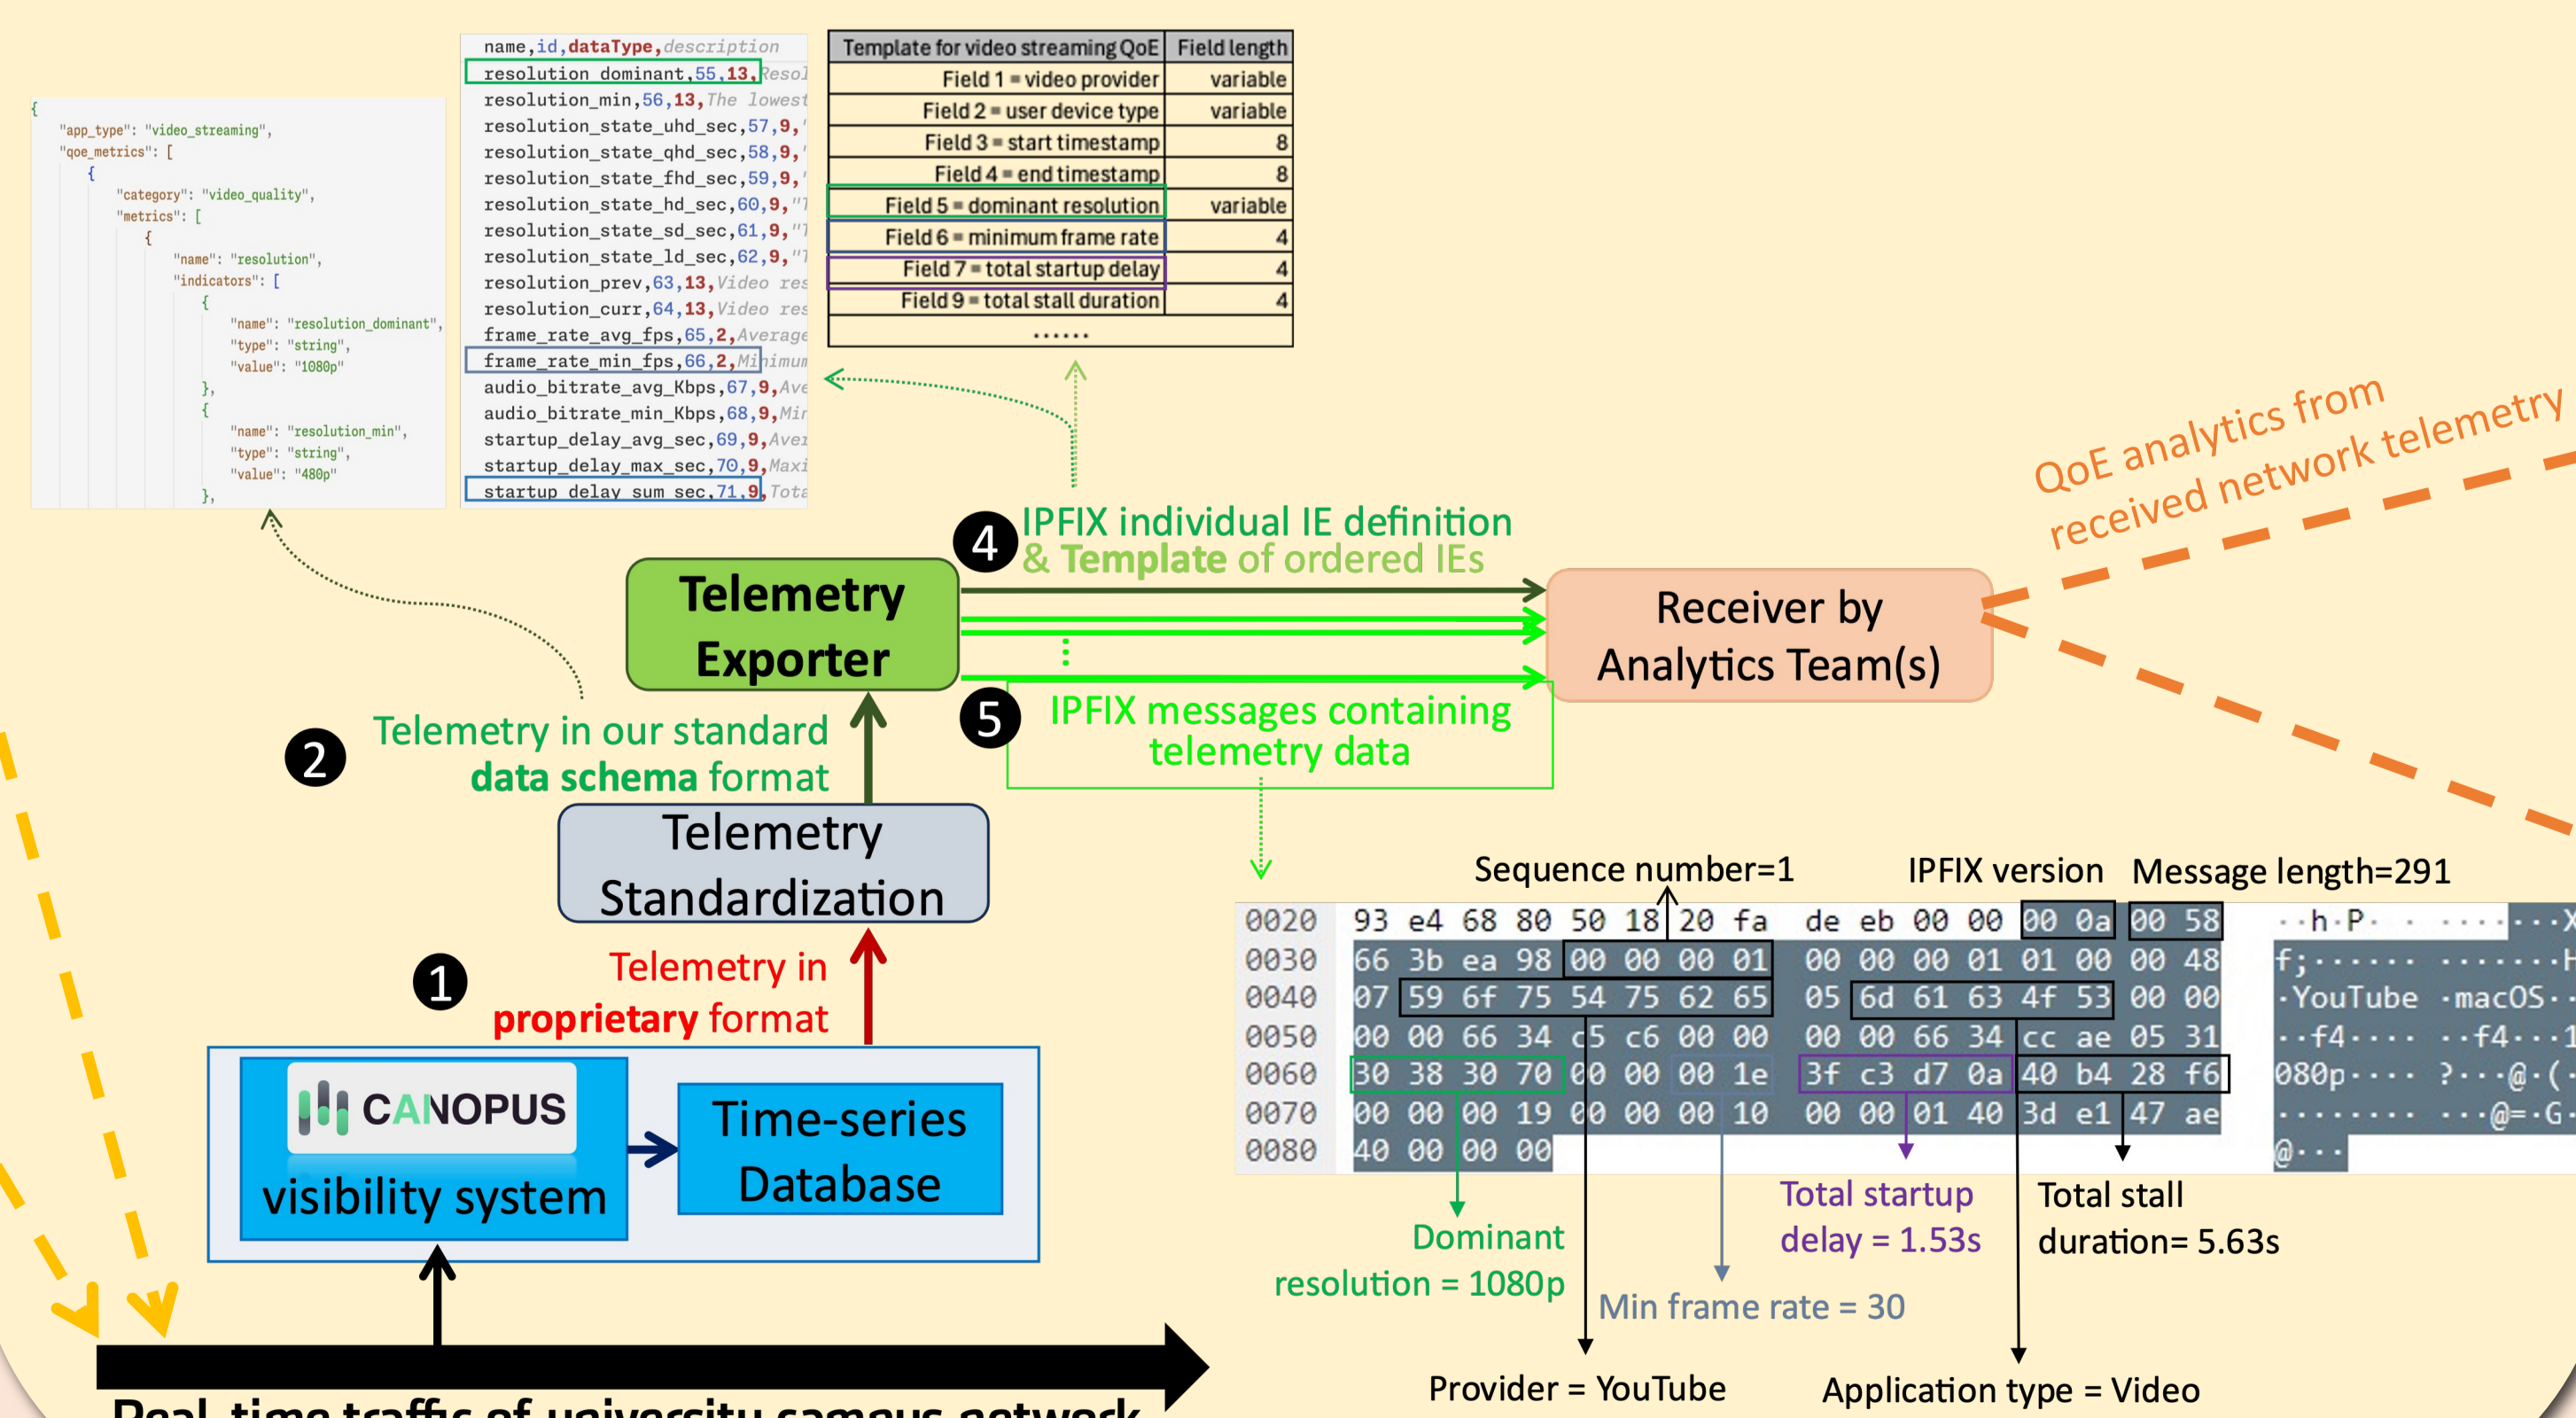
{
"app_type": "video_streaming",
"qoe_metrics": [
{
"category": "video_quality",
"metrics": [
{
"name": "resolution",
"indicators": [
{
"name": "resolution_dominant",
"type": "string",
"value": "1080p"
},
{
"name": "resolution_min",
"type": "string",
"value": "480p"
},

name,id,dataType,description
resolution_dominant,55,13,Resol
resolution_min,56,13,The lowest
resolution_state_uhd_sec,57,9,'
resolution_state_qhd_sec,58,9,'
resolution_state_fhd_sec,59,9,'
resolution_state_hd_sec,60,9,"
resolution_state_sd_sec,61,9,"
resolution_state_ld_sec,62,9,"
resolution_prev,63,13,Video res
resolution_curr,64,13,Video res
frame_rate_avg_fps,65,2,Average
frame_rate_min_fps,66,2,Minimum
audio_bitrate_avg_Kbps,67,9,Ave
audio_bitrate_min_Kbps,68,9,Mir
startup_delay_avg_sec,69,9,Aver
startup_delay_max_sec,70,9,Maxi
startup_delay_sum_sec,71,9,Tota

| Template for video streaming QoE | Field length |
|---|---|
| Field 1 = video provider | variable |
| Field 2 = user device type | variable |
| Field 3 = start timestamp | 8 |
| Field 4 = end timestamp | 8 |
| Field 5 = dominant resolution | variable |
| Field 6 = minimum frame rate | 4 |
| Field 7 = total startup delay | 4 |
| Field 9 = total stall duration | 4 |
| ....... | |

QoE analytics from received network telemetry

4 IPFIX individual IE definition & Template of ordered IEs

Telemetry Exporter

Receiver by Analytics Team(s)

5 IPFIX messages containing telemetry data

2 Telemetry in our standard data schema format

Telemetry Standardization

1 Telemetry in proprietary format

CANOPUS visibility system

Time-series Database

Sequence number=1 IPFIX version Message length=291

0020 93 e4 68 80 50 18 20 fa de eb 00 00 00 0a 00 58 ··h·P· ·····X
0030 66 3b ea 98 00 00 00 01 00 00 00 01 01 00 00 48 f;······ ·······H
0040 07 59 6f 75 54 75 62 65 05 6d 61 63 4f 53 00 00 ·YouTube ·macOS··
0050 00 00 66 34 c5 c6 00 00 00 00 66 34 cc ae 05 31 ··f4···· ··f4···1
0060 30 38 30 70 00 00 00 1e 3f c3 d7 0a 40 b4 28 f6 080p···· ?···@·(·
0070 00 00 00 19 00 00 00 10 00 00 01 40 3d e1 47 ae ········ ···@=·G·
0080 40 00 00 00 @···

Total startup delay = 1.53s

Total stall duration= 5.63s

Dominant resolution = 1080p

Min frame rate = 30

Provider = YouTube

Application type = Video

Real-time traffic of university campus network